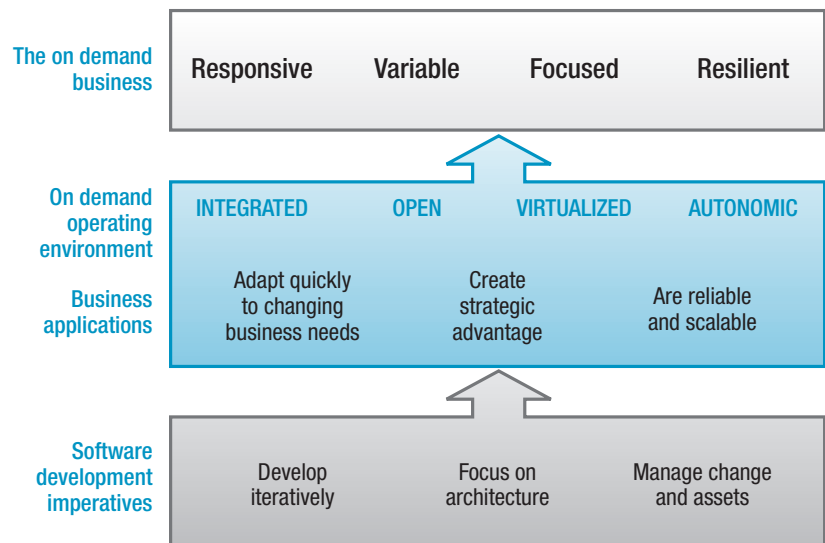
The on demand business

Responsive Variable Focused Resilient

On demand operating environment

INTEGRATED OPEN VIRTUALIZED AUTONOMIC

Business applications

Adapt quickly to changing business needs

Create strategic advantage

Are reliable and scalable

Software development imperatives

Develop iteratively

Focus on architecture

Manage change and assets